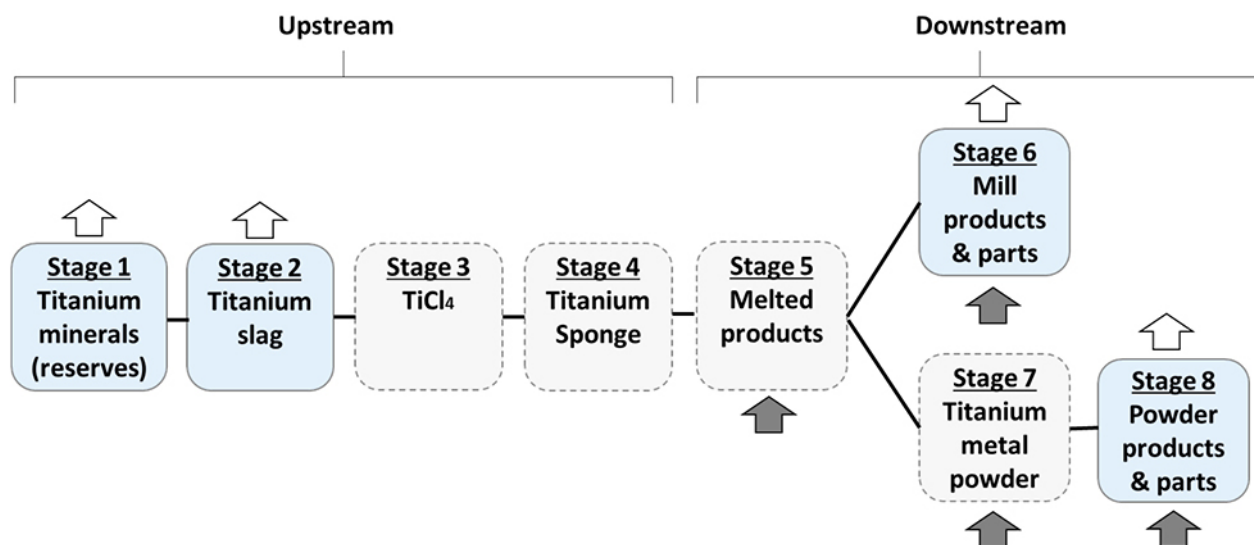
Upstream

Downstream

Stage 1
Titanium minerals (reserves)

Stage 2
Titanium slag

Stage 3
$TiCl_4$

Stage 4
Titanium Sponge

Stage 5
Melted products

Stage 6
Mill products & parts

Stage 7
Titanium metal powder

Stage 8
Powder products & parts